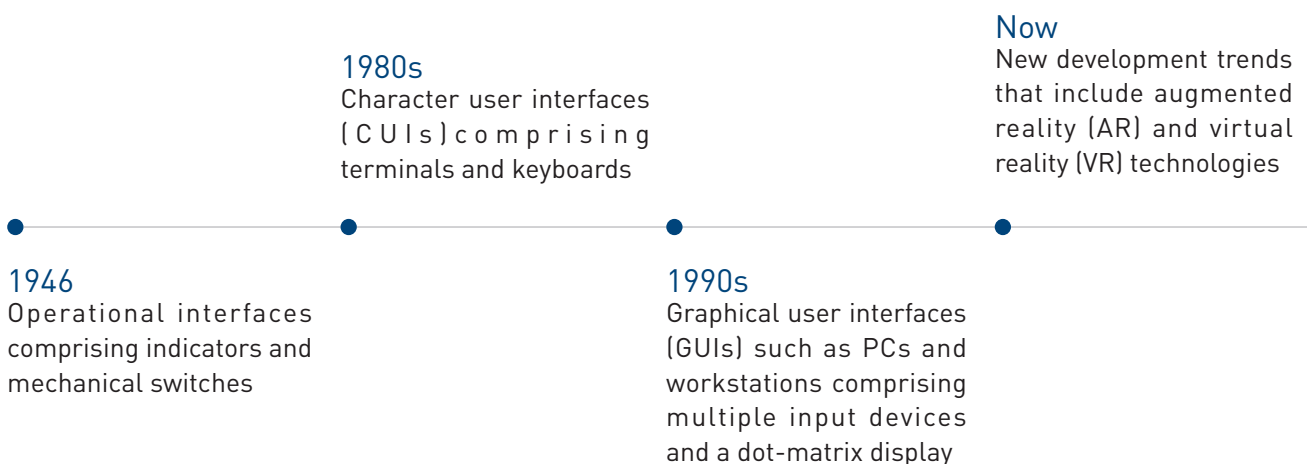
1946
Operational interfaces comprising indicators and mechanical switches

1980s
Character user interfaces (CUIs) comprising terminals and keyboards

1990s
Graphical user interfaces (GUIs) such as PCs and workstations comprising multiple input devices and a dot-matrix display

Now
New development trends that include augmented reality (AR) and virtual reality (VR) technologies